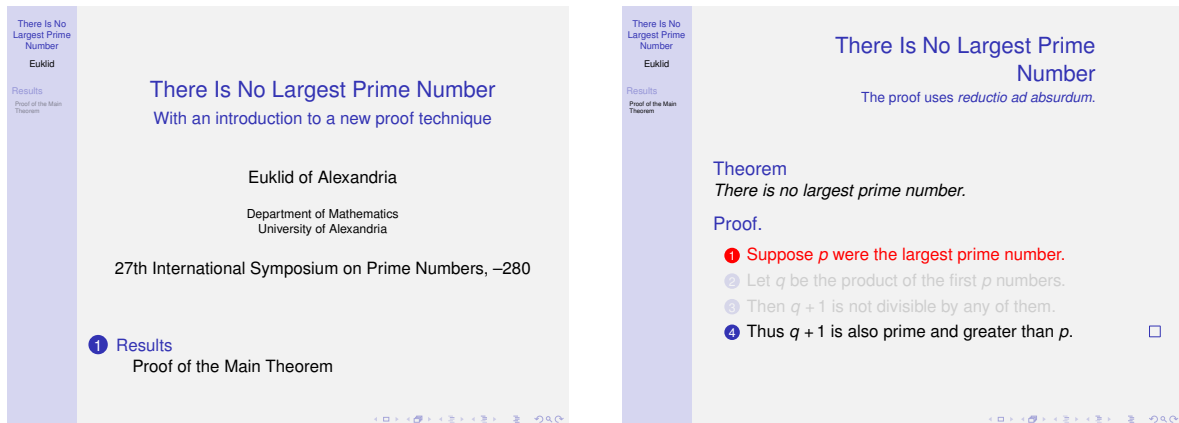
There Is No Largest Prime Number

Euklid

Results

Proof of the Main Theorem

There Is No Largest Prime Number

With an introduction to a new proof technique

Euklid of Alexandria

Department of Mathematics
University of Alexandria

27th International Symposium on Prime Numbers, –280

1 Results
Proof of the Main Theorem

There Is No Largest Prime Number

Euklid

Results

Proof of the Main Theorem

There Is No Largest Prime Number

The proof uses *reductio ad absurdum*.

Theorem
*There is no largest prime number.*

Proof.

1 Suppose $p$ were the largest prime number.

2 Let $q$ be the product of the first $p$ numbers.

3 Then $q+1$ is not divisible by any of them.

4 Thus $q+1$ is also prime and greater than $p$. □